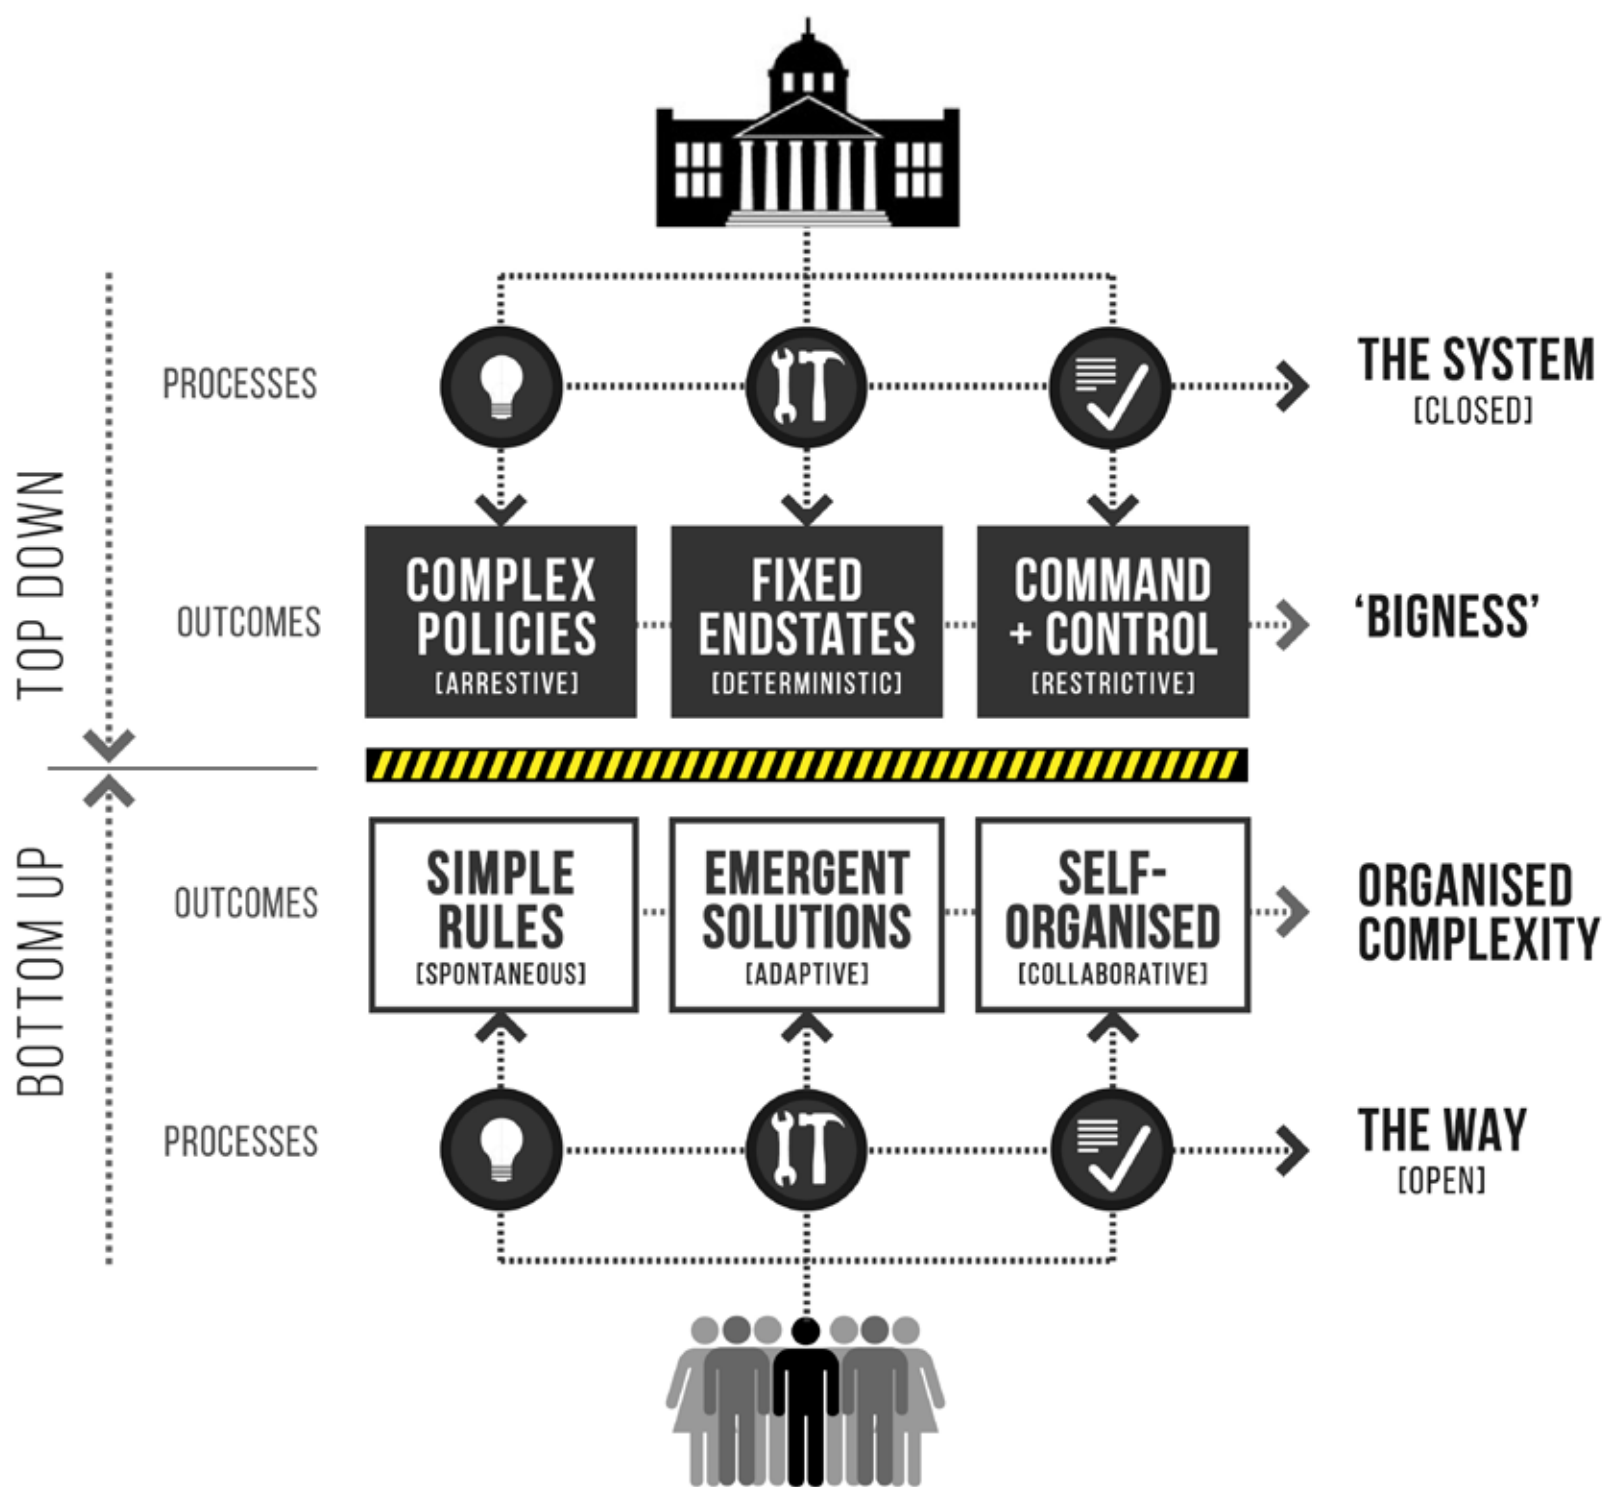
TOP DOWN

PROCESSES

THE SYSTEM
[CLOSED]

OUTCOMES

COMPLEX POLICIES
[ARRESTIVE]

FIXED ENDSTATES
[DETERMINISTIC]

COMMAND + CONTROL
[RESTRICTIVE]

'BIGNESS'

BOTTOM UP

OUTCOMES

SIMPLE RULES
[SPONTANEOUS]

EMERGENT SOLUTIONS
[ADAPTIVE]

SELF-ORGANISED
[COLLABORATIVE]

ORGANISED COMPLEXITY

PROCESSES

THE WAY
[OPEN]